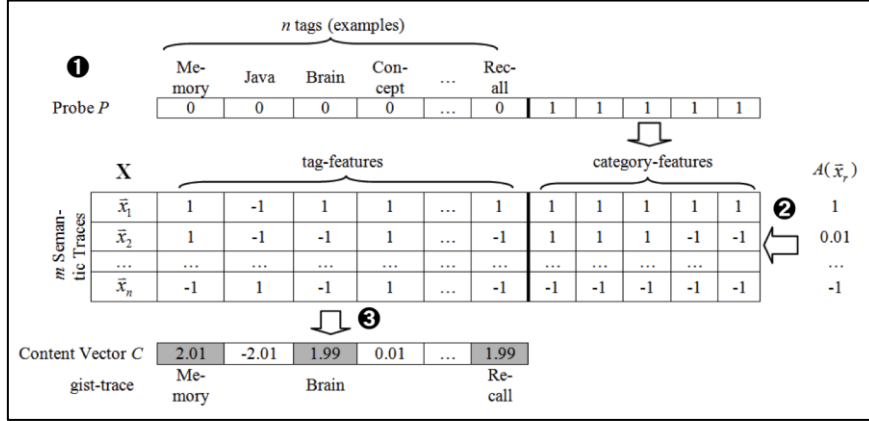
$n$ tags (examples)

❶

| | Memory | Java | Brain | Concept | … | Recall | | | | | |
|---|---|---|---|---|---|---|---|---|---|---|---|
| Probe $P$ | 0 | 0 | 0 | 0 | … | 0 | 1 | 1 | 1 | 1 | 1 |

**X** tag-features category-features $A(\bar{x}_r)$

$m$ Semantic Traces

| | | | | | | | | | | | | |
|---|---|---|---|---|---|---|---|---|---|---|---|---|
| $\bar{x}_1$ | 1 | -1 | 1 | 1 | … | 1 | 1 | 1 | 1 | 1 | 1 | 1 |
| $\bar{x}_2$ | 1 | -1 | -1 | 1 | … | -1 | 1 | 1 | 1 | -1 | -1 | 0.01 |
| … | … | … | … | … | … | … | … | … | … | … | … | … |
| $\bar{x}_n$ | -1 | 1 | -1 | 1 | … | -1 | -1 | -1 | -1 | -1 | -1 | -1 |

❷

❸

| Content Vector $C$ | 2.01 | -2.01 | 1.99 | 0.01 | … | 1.99 |
|---|---|---|---|---|---|---|
| gist-trace | Memory | | Brain | | | Recall |